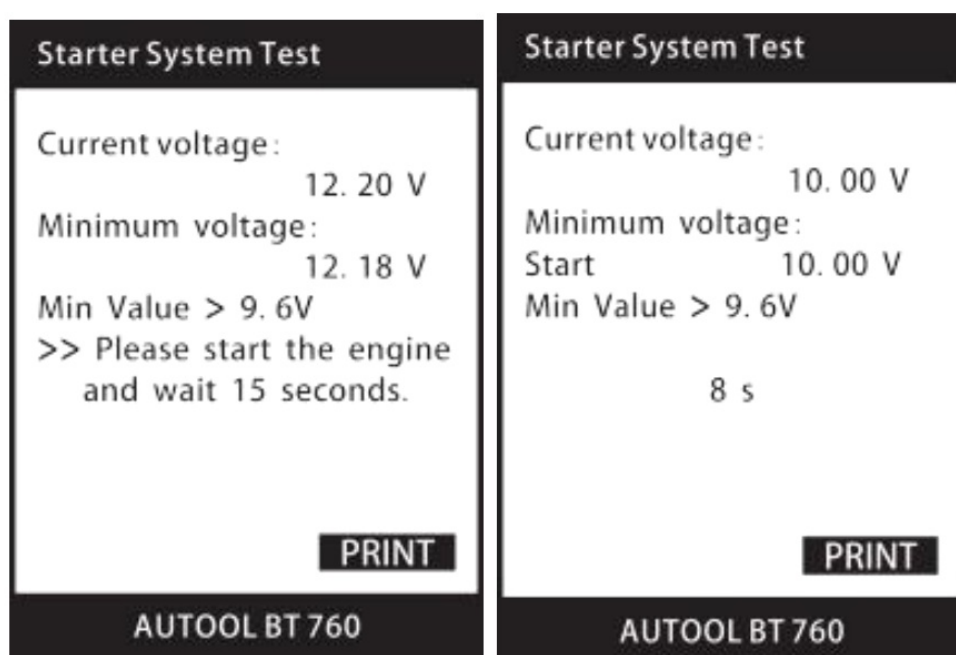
Starter System Test

Current voltage:

12. 20 V

Minimum voltage:

12. 18 V

Min Value > 9. 6V

>> Please start the engine and wait 15 seconds.

PRINT

AUTOOL BT 760

Starter System Test

Current voltage:

10. 00 V

Minimum voltage:

Start 10. 00 V

Min Value > 9. 6V

8 s

PRINT

AUTOOL BT 760